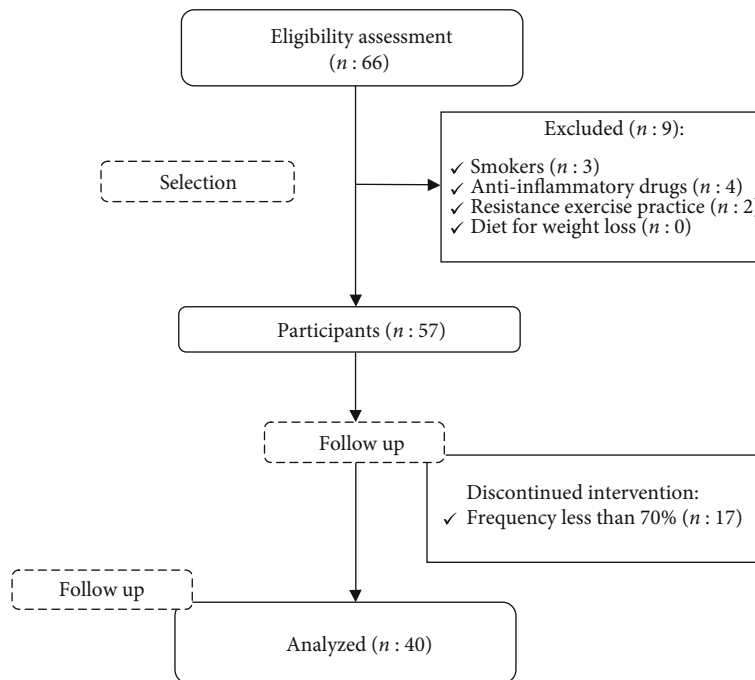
Eligibility assessment
($n$ : 66)

Selection

Excluded ($n$ : 9):
✓ Smokers ($n$ : 3)
✓ Anti-inflammatory drugs ($n$ : 4)
✓ Resistance exercise practice ($n$ : 2
✓ Diet for weight loss ($n$ : 0)

Participants ($n$ : 57)

Follow up

Discontinued intervention:
✓ Frequency less than 70% ($n$ : 17)

Follow up

Analyzed ($n$ : 40)